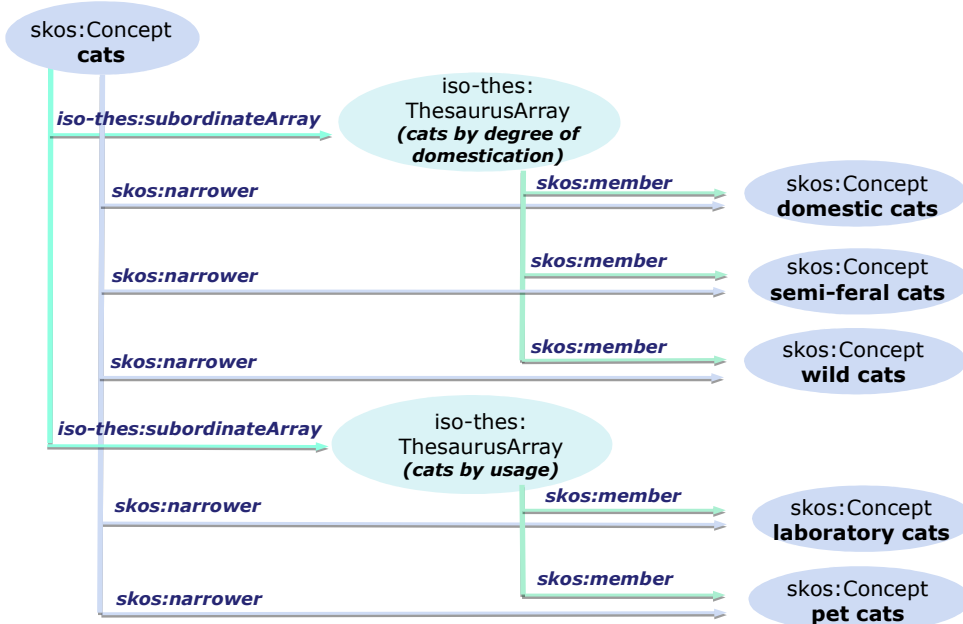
skos:Concept
**cats**

*iso-thes:subordinateArray*

iso-thes:
ThesaurusArray
***(cats by degree of domestication)***

*skos:narrower*

*skos:member*

skos:Concept
**domestic cats**

*skos:narrower*

*skos:member*

skos:Concept
**semi-feral cats**

*skos:narrower*

*skos:member*

skos:Concept
**wild cats**

*iso-thes:subordinateArray*

iso-thes:
ThesaurusArray
***(cats by usage)***

*skos:narrower*

*skos:member*

skos:Concept
**laboratory cats**

*skos:narrower*

*skos:member*

skos:Concept
**pet cats**